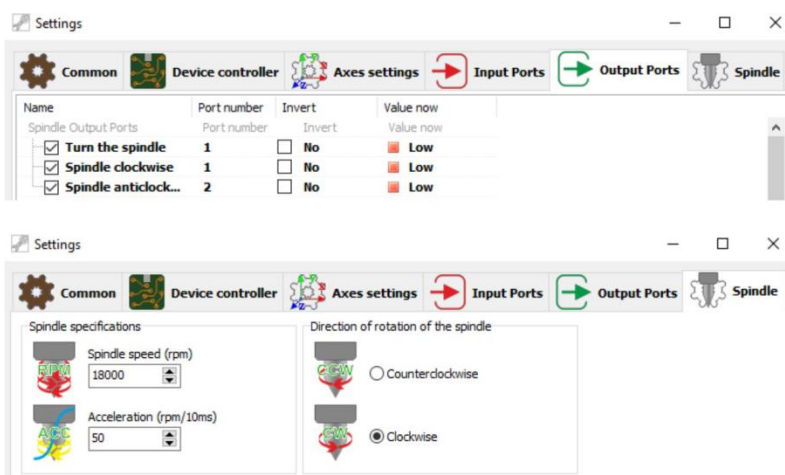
Settings

Common | Device controller | Axes settings | Input Ports | Output Ports | Spindle

| Name | Port number | Invert | Value now |
|---|---|---|---|
| Spindle Output Ports | Port number | Invert | Value now |
| Turn the spindle | 1 | No | Low |
| Spindle clockwise | 1 | No | Low |
| Spindle anticlock... | 2 | No | Low |

Settings

Common | Device controller | Axes settings | Input Ports | Output Ports | Spindle

Spindle specifications

RPM Spindle speed (rpm)
18000

ACC Acceleration (rpm/10ms)
50

Direction of rotation of the spindle

CCW Counterclockwise

CW Clockwise